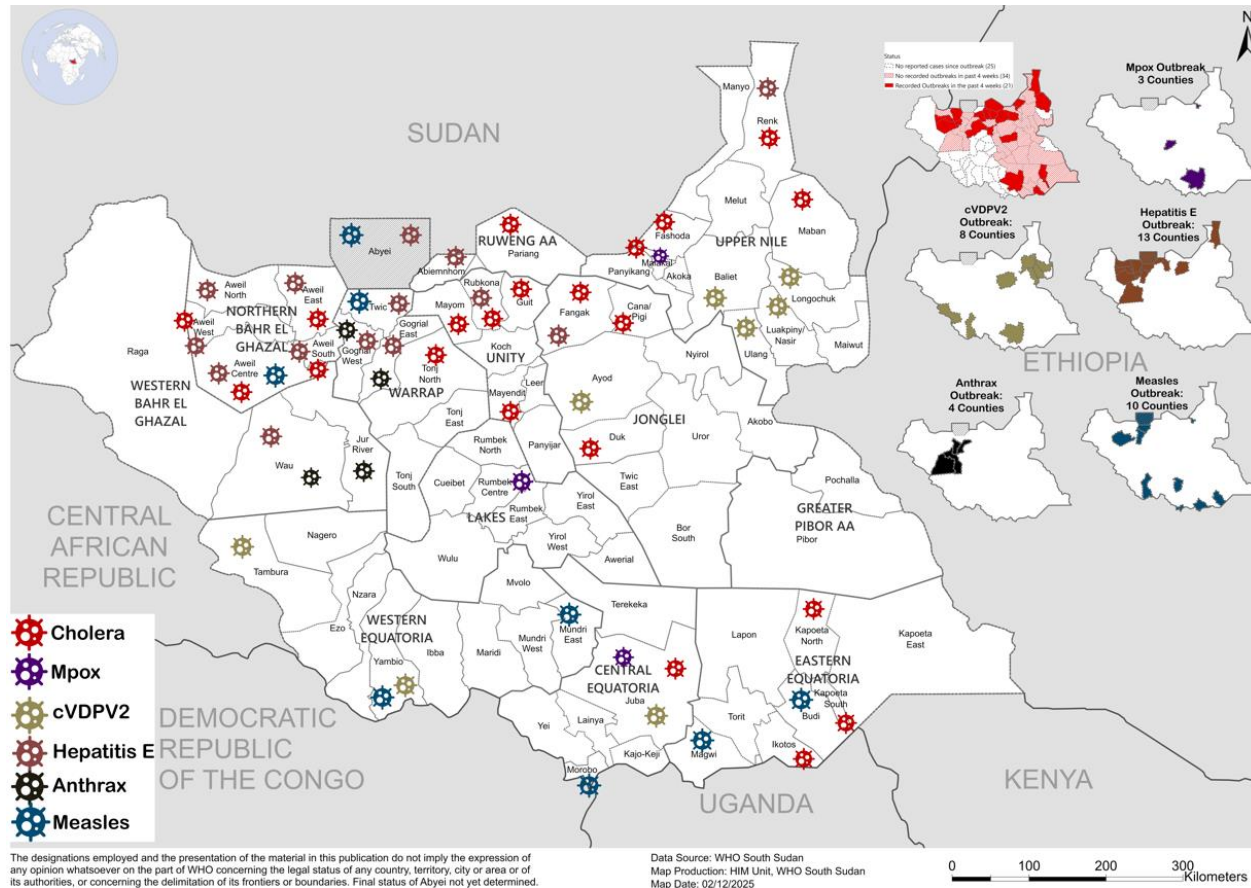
N

Status
No reported cases since outbreak (25)
No recorded outbreaks in past 4 weeks (34)
Recorded Outbreaks in the past 4 weeks (21)

Mpox Outbreak 3 Counties

cVDPV2 Outbreak: 8 Counties

Hepatitis E Outbreak: 13 Counties

Anthrax Outbreak: 4 Counties

Measles Outbreak: 10 Counties

SUDAN

ETHIOPIA

CENTRAL AFRICAN REPUBLIC

DEMOCRATIC REPUBLIC OF THE CONGO

UGANDA

KENYA

Manyo
Renk
Melut
Fashoda
Malakal
Panyikang
Akoka
UPPER NILE
Maban
Baliet
Longochuk
Luakpiny/ Nasir
Ulang
Maiwut
Nyirol
Abyei
Abiemnhom
RUWENG AA
Pariang
Rubkona
Guit
Mayom
Fangak
Cana/ Pigi
UNITY
Koch
Leer
Mayendit
Panyijiar
Ayod
JONGLEI
Uror
Akobo
Duk
Twic East
Aweil North
Aweil East
Aweil West
NORTHERN BAHR EL GHAZAL
Aweil South
Aweil Centre
Twic
Gogrial East
Gogrial West
Tonj North
WARRAP
Tonj East
Raga
WESTERN BAHR EL GHAZAL
Wau
Jur River
Tonj South
Rumbek North
Rumbek Centre
Cueibet
LAKES
Rumbek East
Yirol East
Yirol West
Awerial
Bor South
GREATER PIBOR AA
Pibor
Pochalla
Nagero
Tambura
Wulu
Mvolo
Nzara
Ezo
WESTERN EQUATORIA
Yambio
Ibba
Maridi
Mundri West
Mundri East
Terekeka
CENTRAL EQUATORIA
Juba
Yei
Lainya
Kajo-Keji
Morobo
Lapon
Kapoeta North
Kapoeta East
EASTERN EQUATORIA
Kapoeta South
Budi
Torit
Magwi
Ikotos

Cholera
Mpox
cVDPV2
Hepatitis E
Anthrax
Measles

The designations employed and the presentation of the material in this publication do not imply the expression of any opinion whatsoever on the part of WHO concerning the legal status of any country, territory, city or area or of its authorities, or concerning the delimitation of its frontiers or boundaries. Final status of Abyei not yet determined.

Data Source: WHO South Sudan
Map Production: HIM Unit, WHO South Sudan
Map Date: 02/12/2025

0 100 200 300 Kilometers